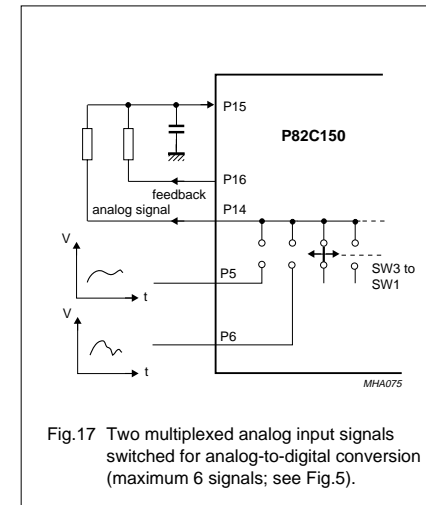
P15

P82C150

P16

feedback

analog signal

P14

V

t

P5

SW3 to SW1

V

t

P6

MHA075

Fig.17 Two multiplexed analog input signals switched for analog-to-digital conversion (maximum 6 signals; see Fig.5).